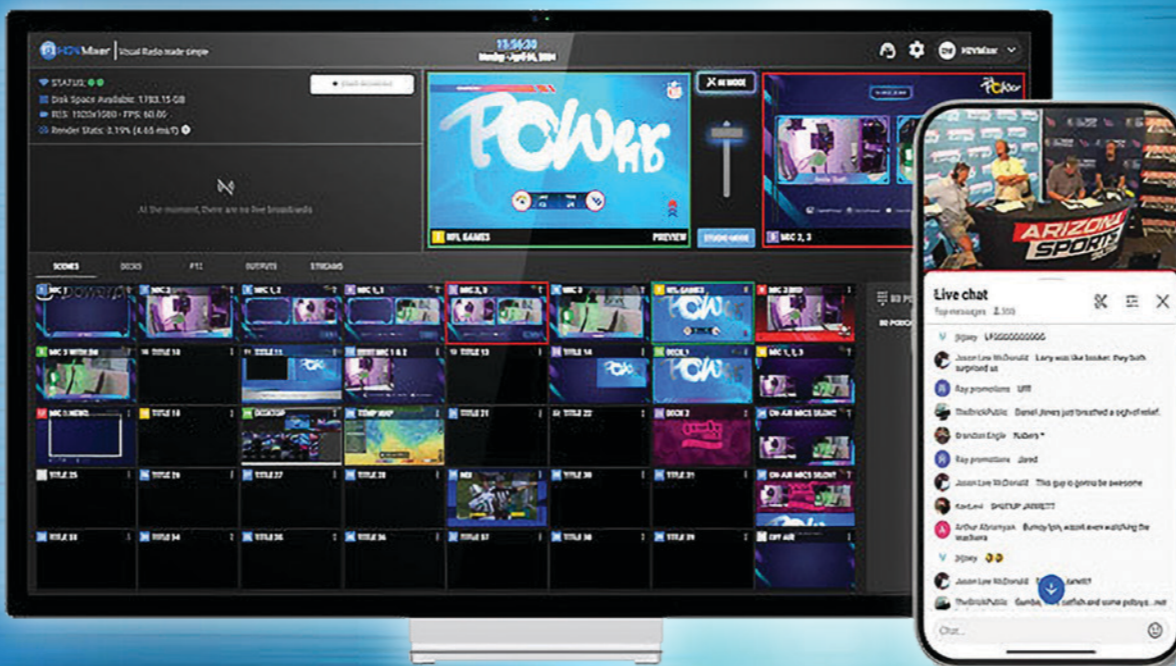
HDVMixer | Visual Radio made simple

15:56:30
Monday - April 01, 2024

HDVMixer

STATUS:
Disk Space Available: 1783.15 GB
RES: 1920x1080 - FPS: 60.00
Render Stats: 0.19% (4.65 ms/f)

Start Broadcast

At the moment, there are no live broadcasts

X AI MODE

NFL GAMES
PREVIEW
STUDIO MODE
MIC 2, 3

SCENES DECKS PTZ OUTPUTS STREAMS

MIC 1
MIC 2
MIC 1, 2
MIC 1, 3
MIC 2, 3
MIC 3
NFL GAMES
MIC 3 RED
MIC 3 WITH 3W
TITLE 10
TITLE 11
MIC 1 & 2
TITLE 13
TITLE 14
DECK 1
MIC 1, 3
MIC 1 NEWS
TITLE 18
DESKTOP
TEMP MAP
TITLE 21
TITLE 22
DECK 2
ON-AIR MICS SILENT
TITLE 25
TITLE 26
TITLE 27
TITLE 28
NDI
TITLE 30
TITLE 31
ON-AIR MICS SILENT
TITLE 33
TITLE 34
TITLE 35
TITLE 36
TITLE 37
TITLE 38
TITLE 39
OFF AIR

ARIZONA SPORTS

Live chat
Top messages
Jigsey LFGGGGGGGG
Jason Lee McDonald Larry was like booker they both surprised us
Ray promotions Uff!
TheBrickPublic Daniel Jones just breathed a sigh of relief.
Brandon Engle Rubers *
Ray promotions Jared
Jason Lee McDonald This guy is gonna be awesome
KovLevi SHUTUP JARRETT
Arthur Abramyan Bumpy 1pm, wasnt even watching the Wackers
Jigsey
Jason Lee McDonald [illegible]
TheBrickPublic Gumbo, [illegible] catfish and some pobys...nut
Chat...